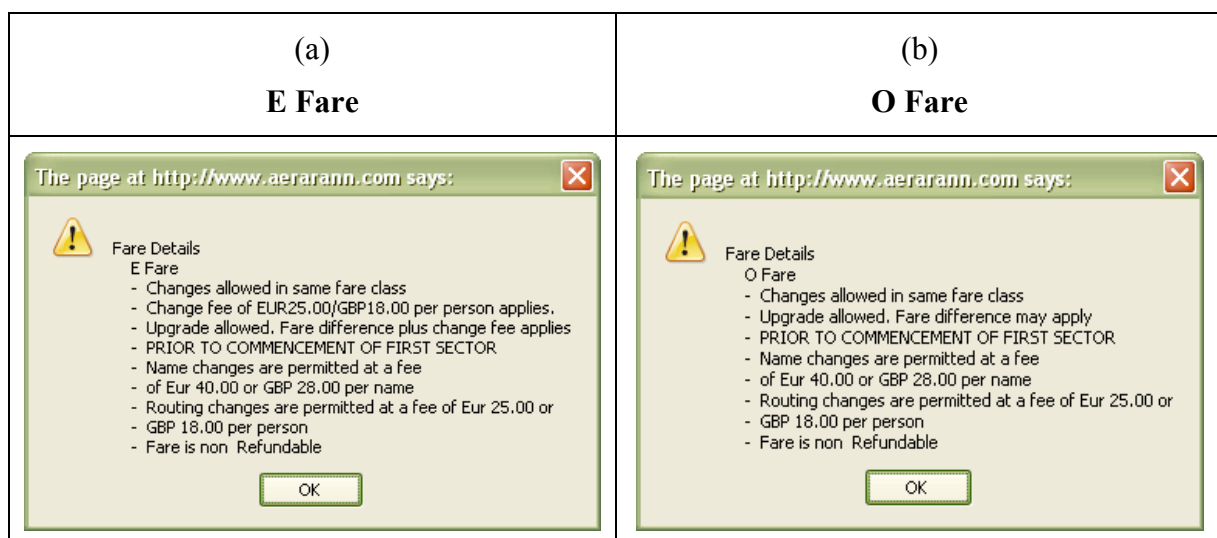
| (a) **E Fare** | (b) **O Fare** |
|---|---|
| The page at http://www.aerarann.com says: Fare Details E Fare - Changes allowed in same fare class - Change fee of EUR25.00/GBP18.00 per person applies. - Upgrade allowed. Fare difference plus change fee applies - PRIOR TO COMMENCEMENT OF FIRST SECTOR - Name changes are permitted at a fee - of Eur 40.00 or GBP 28.00 per name - Routing changes are permitted at a fee of Eur 25.00 or - GBP 18.00 per person - Fare is non Refundable OK | The page at http://www.aerarann.com says: Fare Details O Fare - Changes allowed in same fare class - Upgrade allowed. Fare difference may apply - PRIOR TO COMMENCEMENT OF FIRST SECTOR - Name changes are permitted at a fee - of Eur 40.00 or GBP 28.00 per name - Routing changes are permitted at a fee of Eur 25.00 or - GBP 18.00 per person - Fare is non Refundable OK |